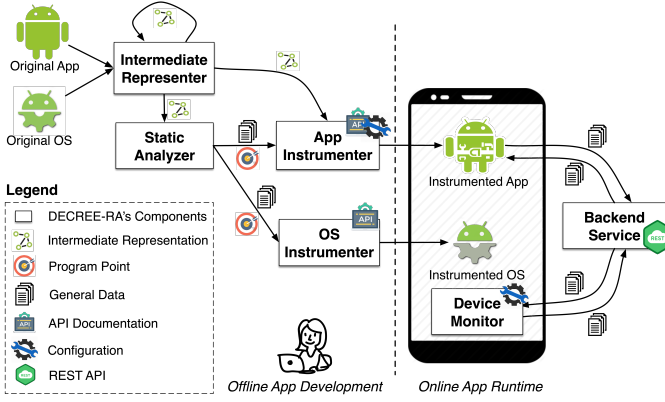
Original App

Original OS

Intermediate Representer

Static Analyzer

App Instrumenter

OS Instrumenter

API

API

Instrumented App

Instrumented OS

Device Monitor

Backend Service

REST

Legend

DECREE-RA's Components

Intermediate Representation

Program Point

General Data

API Documentation

Configuration

REST API

Offline App Development

Online App Runtime